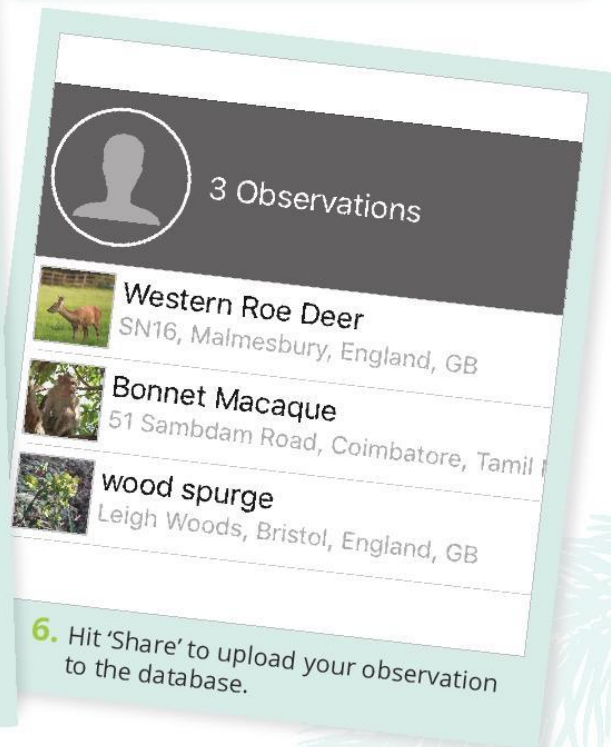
3 Observations

Western Roe Deer
SN16, Malmesbury, England, GB

Bonnet Macaque
51 Sambdam Road, Coimbatore, Tamil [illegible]

wood spurge
Leigh Woods, Bristol, England, GB

6. Hit 'Share' to upload your observation to the database.